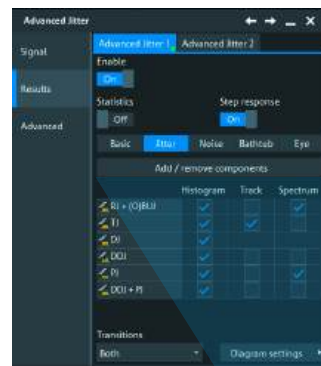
Advanced Jitter

Signal
Results
Advanced

Advanced Jitter 1 | Advanced Jitter 2

Enable
On

Statistics
Off

Step response
On

Basic | Jitter | Noise | Bathtub | Eye

Add / remove components

|  | Histogram | Track | Spectrum |
|---|---|---|---|
| RJ + (O)BUJ | ✓ |  | ✓ |
| TJ | ✓ | ✓ |  |
| DJ | ✓ |  |  |
| DDJ | ✓ |  |  |
| PJ | ✓ |  | ✓ |
| DDJ + PJ | ✓ |  |  |

Transitions
Both

Diagram settings